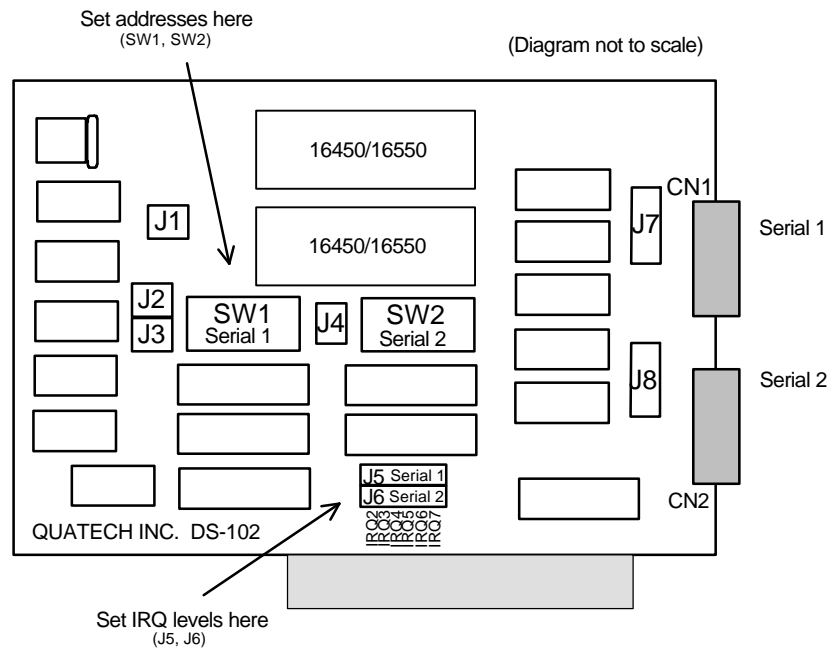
Set addresses here
(SW1, SW2)

(Diagram not to scale)

16450/16550

16450/16550

J1

J2

J3

SW1
Serial 1

J4

SW2
Serial 2

J7

J8

CN1

Serial 1

Serial 2

CN2

J5 Serial 1
J6 Serial 2

IRQ2
IRQ3
IRQ4
IRQ5
IRQ6
IRQ7

QUATECH INC. DS-102

Set IRQ levels here
(J5, J6)